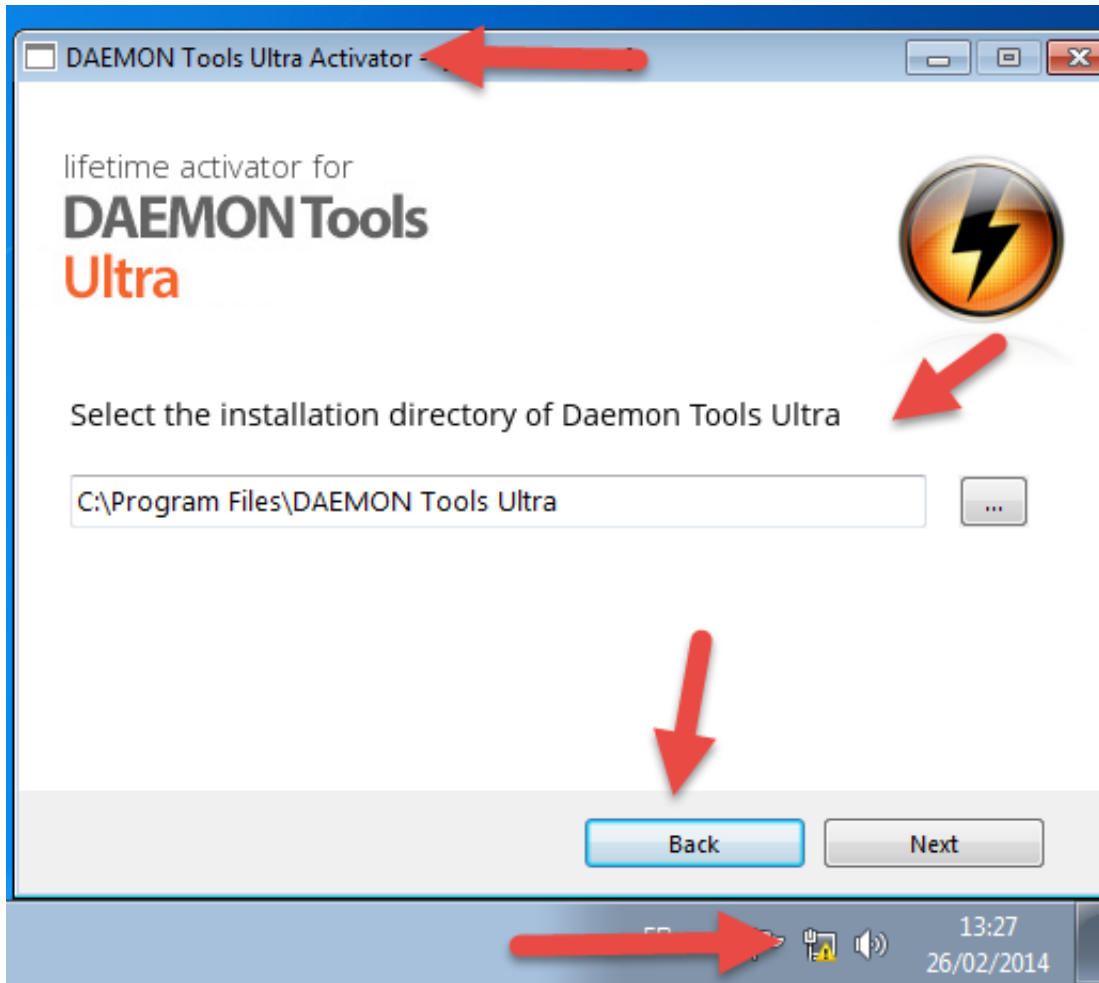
DAEMON Tools Ultra Activator - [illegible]

lifetime activator for
DAEMON Tools
Ultra

Select the installation directory of Daemon Tools Ultra

C:\Program Files\DAEMON Tools Ultra

...

Back

Next

13:27
26/02/2014